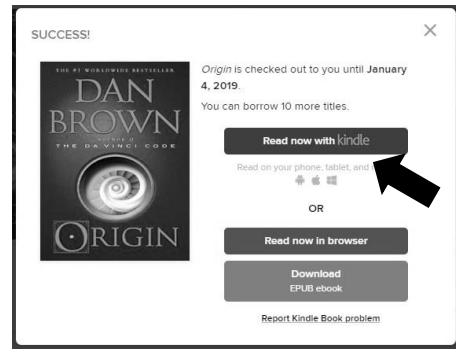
SUCCESS!

×

THE #1 WORLDWIDE BESTSELLER
DAN BROWN
AUTHOR OF THE DA VINCI CODE
ORIGIN

Origin is checked out to you until January 4, 2019.

You can borrow 10 more titles.

Read now with kindle

Read on your phone, tablet, and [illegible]

OR

Read now in browser

Download
EPUB ebook

Report Kindle Book problem